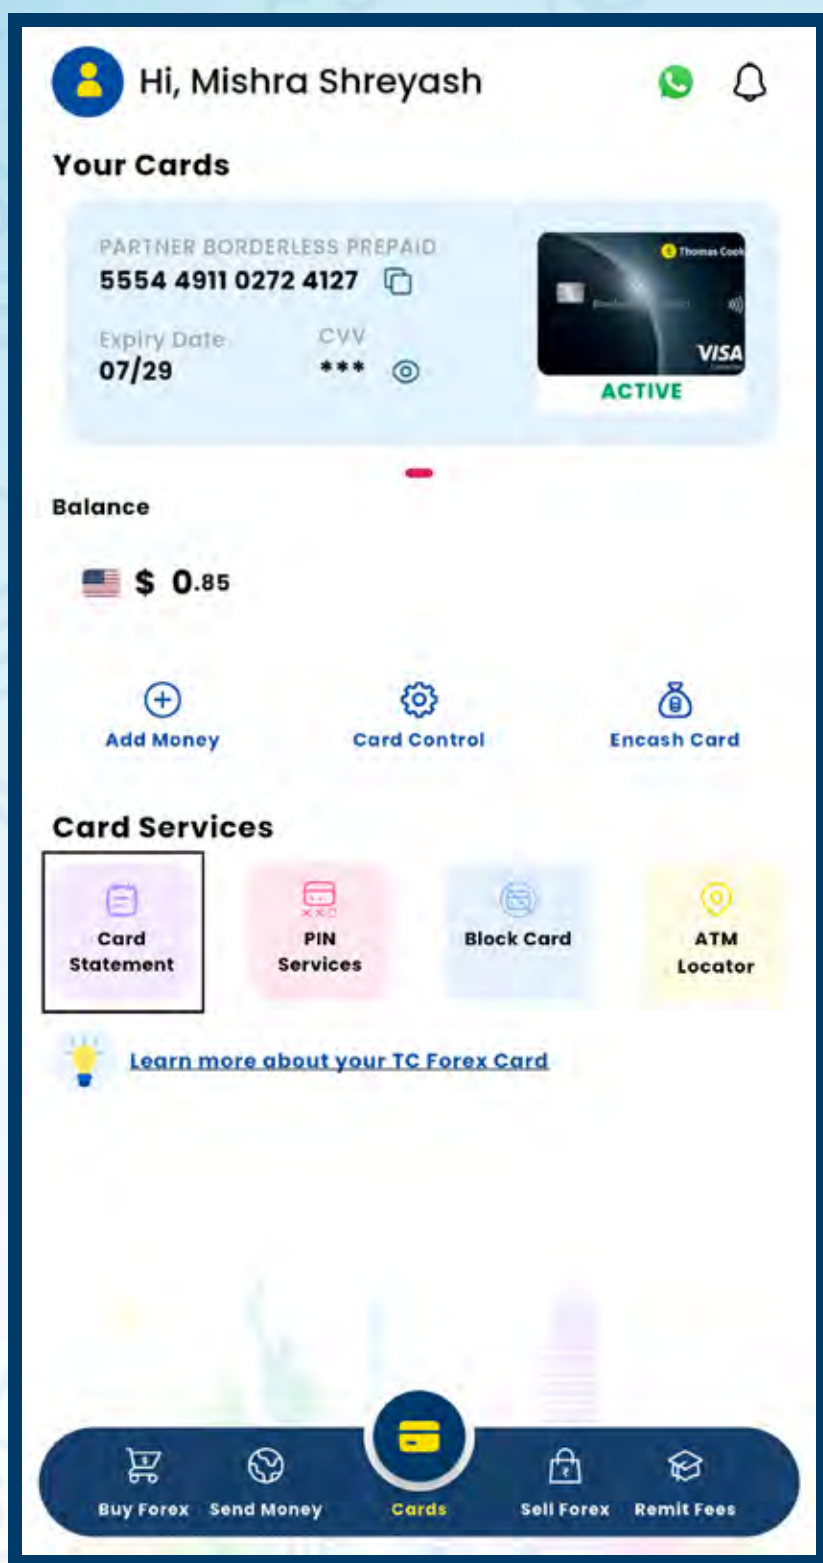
Hi, Mishra Shreyash

Your Cards

PARTNER BORDERLESS PREPAID
5554 4911 0272 4127

Expiry Date
07/29

CVV
***

Thomas Cook
VISA
ACTIVE

Balance

$ 0.85

Add Money
Card Control
Encash Card

Card Services

Card Statement
PIN Services
Block Card
ATM Locator

Learn more about your TC Forex Card

Buy Forex
Send Money
Cards
Sell Forex
Remit Fees